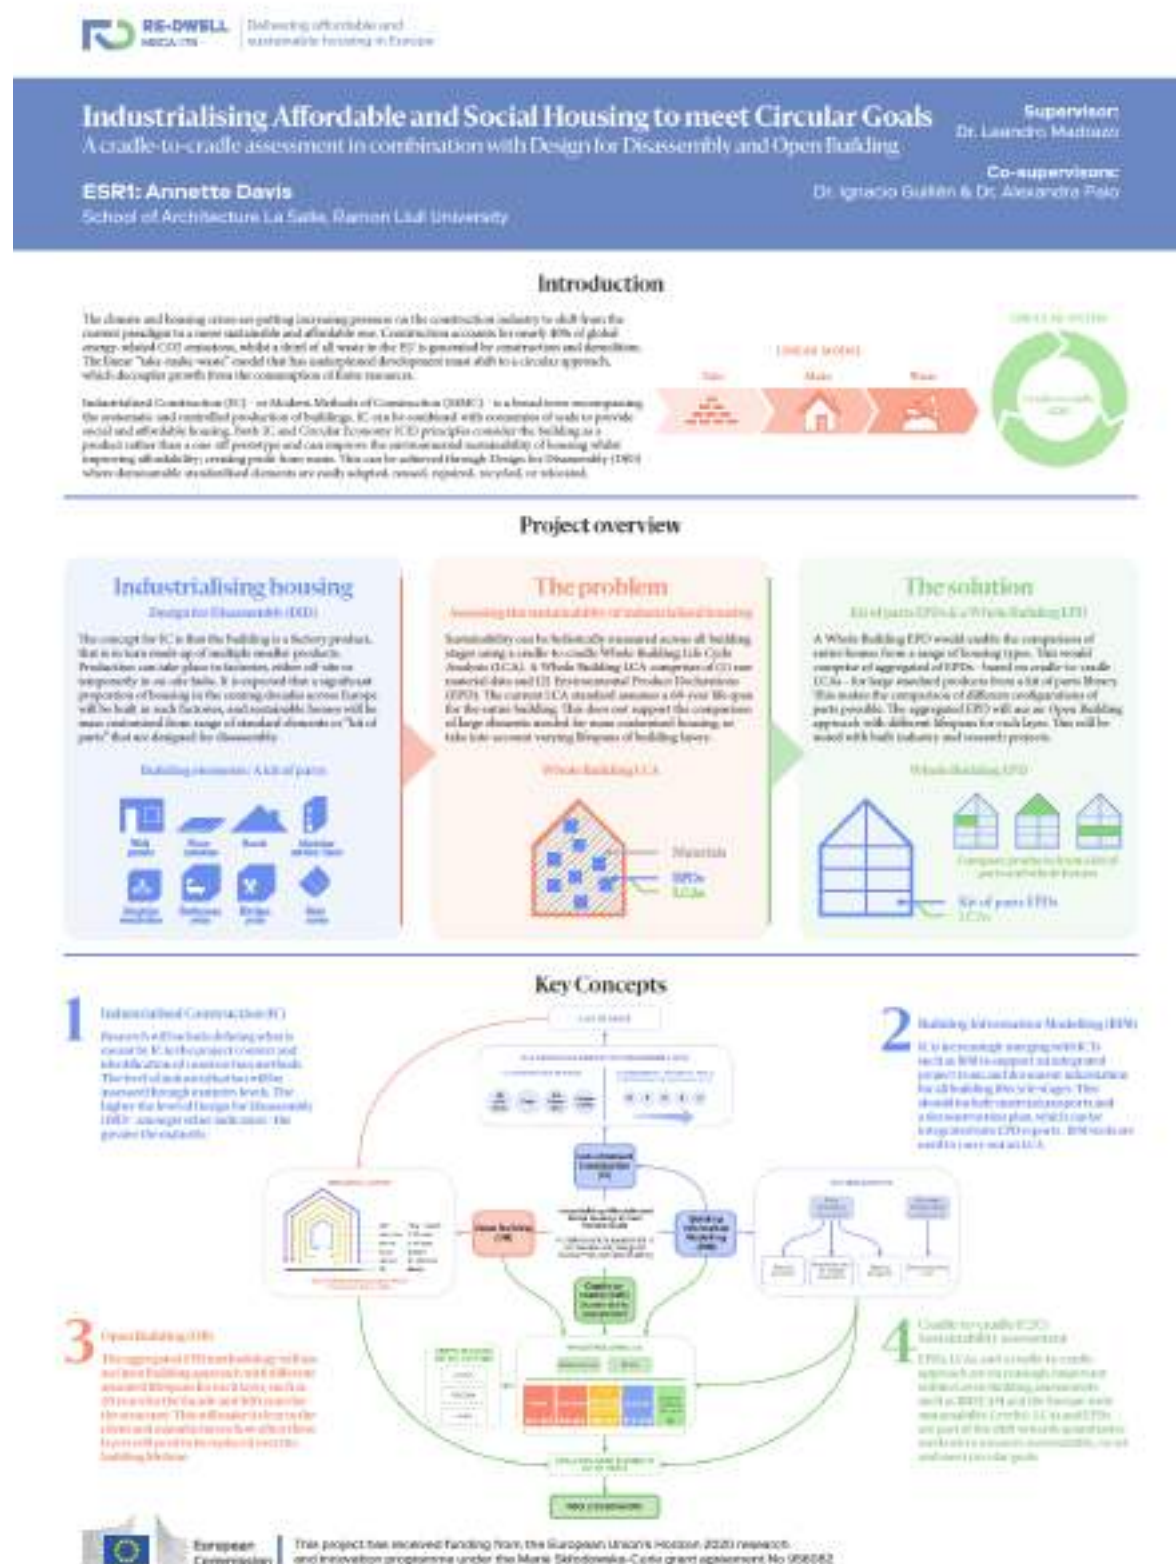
RE-DWELL MSCA ITN | Delivering affordable and sustainable housing in Europe

Industrialising Affordable and Social Housing to meet Circular Goals
A cradle-to-cradle assessment in combination with Design for Disassembly and Open Building

Supervisor: Dr. Leandro Madrazo

ESR1: Annette Davis
School of Architecture La Salle, Ramon Llull University

Co-supervisors: Dr. Ignacio Guillén & Dr. Alexandra Paio

Introduction

The climate and housing crises are putting increasing pressure on the construction industry to shift from the current paradigm to a more sustainable and affordable one. Construction accounts for nearly 40% of global energy-related CO2 emissions, whilst a third of all waste in the EU is generated by construction and demolition. The linear "take-make-waste" model that has underpinned development must shift to a circular approach, which decouples growth from the consumption of finite resources.

Industrialised Construction (IC) – or Modern Methods of Construction (MMC) – is a broad term encompassing the systematic and controlled production of buildings. IC can be combined with economies of scale to provide social and affordable housing. Both IC and Circular Economy (CE) principles consider the building as a product rather than a one-off prototype and can improve the environmental sustainability of housing whilst improving affordability, creating profit from waste. This can be achieved through Design for Disassembly (DfD) where demountable standardised elements are easily adapted, reused, repaired, recycled, or relocated.

Linear model
Take Make Waste
Circular model
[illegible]

Project overview

Industrialising housing
Design for Disassembly (DfD)
The concept for IC is that the building is a factory product, that is in turn made up of multiple smaller products. Production can take place in factories, either off-site or temporarily in on-site tents. It is expected that a significant proportion of housing in the coming decades across Europe will be built in such factories, and sustainable homes will be mass customised from range of standard elements or "kit of parts" that are designed for disassembly.
Building elements: A kit of parts
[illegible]

The problem
Assessing the sustainability of industrialised housing
Sustainability can be holistically measured across all building stages using a cradle to cradle Whole Building Life Cycle Analysis (LCA). A Whole Building LCA comprises of CO2 raw material data and (2) Environmental Product Declarations (EPD). The current LCA standard assumes a 60 year life span for the entire building. This does not support the comparison of large elements needed for mass customised housing, or take into account varying lifespans of building layers.
Whole Building LCA
Materials
EPDs
LCAs

The solution
Kit of parts EPDs & a Whole Building EPD
A Whole Building EPD would enable the comparison of entire homes from a range of housing types. This would comprise of aggregated of EPDs - based on cradle-to-cradle LCAs - for large standard products from a kit of parts library. This makes the comparison of different configurations of parts possible. The aggregated EPD will use an Open Building approach with different lifespans for each layer. This will be tested with both industry and research projects.
Whole Building EPD
Compare products from a kit of parts and whole houses
Kit of parts EPDs
LCAs

Key Concepts

1 Industrialised Construction (IC)
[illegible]

2 Building Information Modelling (BIM)
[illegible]

3 Open Building (OB)
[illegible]

4 Cradle-to-cradle (C2C) Sustainability assessment
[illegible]

Industrialised Construction (IC)
Open Building (OB)
Building Information Modelling (BIM)
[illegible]

European Commission
This project has received funding from the European Union's Horizon 2020 research and innovation programme under the Marie Skłodowska-Curie grant agreement No 956082